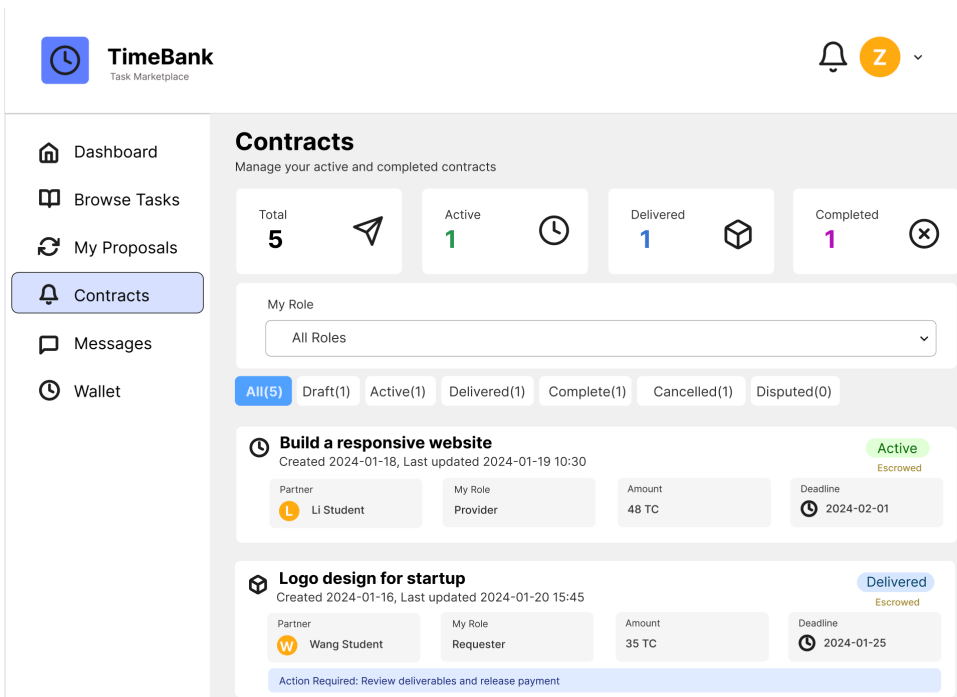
TimeBank
Task Marketplace

Z

Dashboard
Browse Tasks
My Proposals
Contracts
Messages
Wallet

Contracts
Manage your active and completed contracts

Total
5

Active
1

Delivered
1

Completed
1

My Role
All Roles

All(5) Draft(1) Active(1) Delivered(1) Complete(1) Cancelled(1) Disputed(0)

Build a responsive website
Created 2024-01-18, Last updated 2024-01-19 10:30
Active
Escrowed

| Partner | My Role | Amount | Deadline |
|---|---|---|---|
| L Li Student | Provider | 48 TC | 2024-02-01 |

Logo design for startup
Created 2024-01-16, Last updated 2024-01-20 15:45
Delivered
Escrowed

| Partner | My Role | Amount | Deadline |
|---|---|---|---|
| W Wang Student | Requester | 35 TC | 2024-01-25 |

Action Required: Review deliverables and release payment